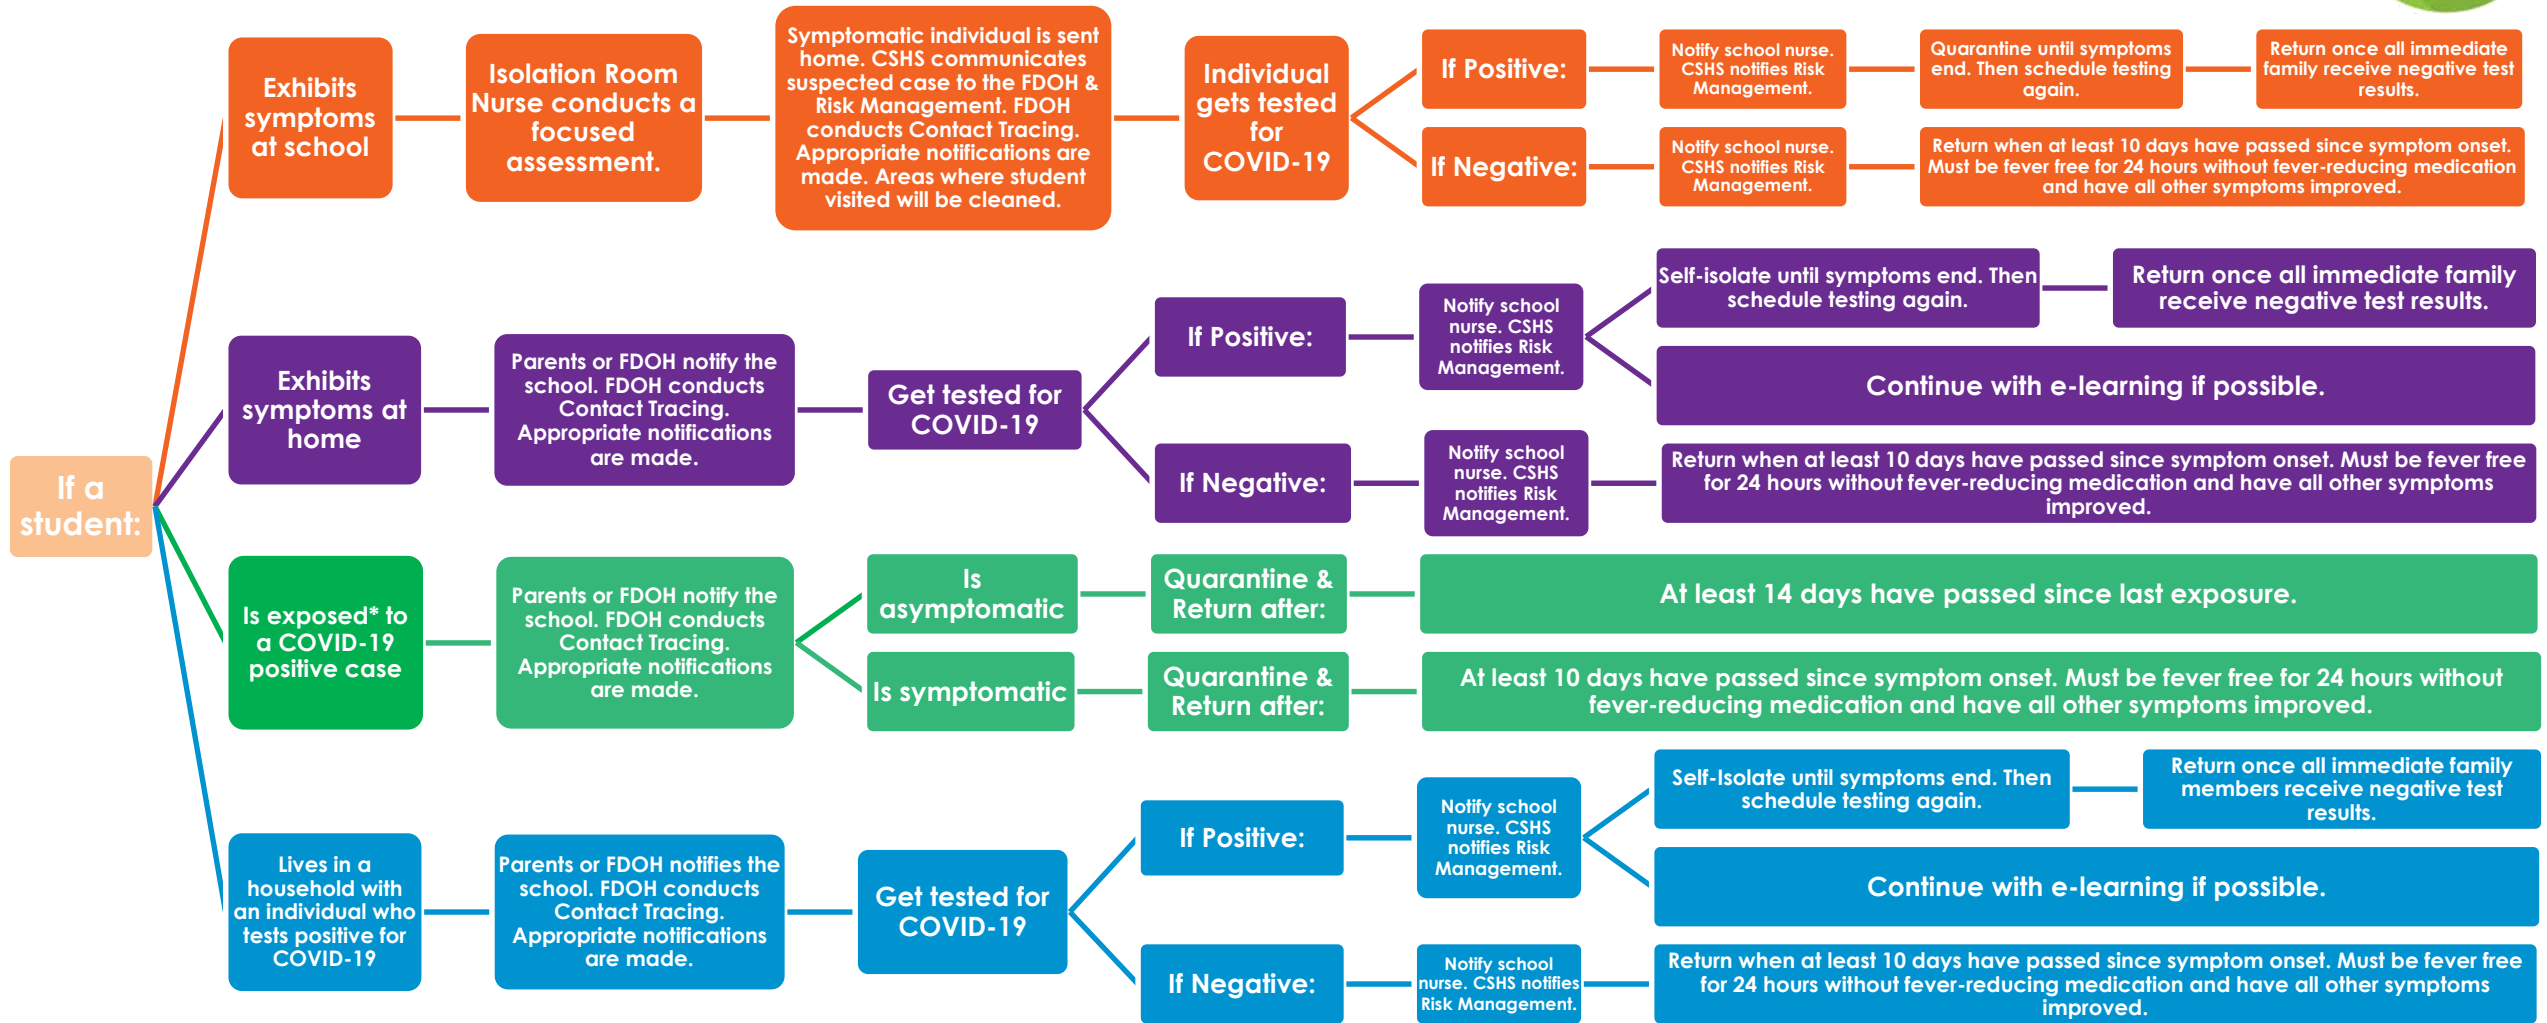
If a student:

Exhibits symptoms at school

Isolation Room Nurse conducts a focused assessment.

Symptomatic individual is sent home. CSHS communicates suspected case to the FDOH & Risk Management. FDOH conducts Contact Tracing. Appropriate notifications are made. Areas where student visited will be cleaned.

Individual gets tested for COVID-19

If Positive:

Notify school nurse. CSHS notifies Risk Management.

Quarantine until symptoms end. Then schedule testing again.

Return once all immediate family receive negative test results.

If Negative:

Notify school nurse. CSHS notifies Risk Management.

Return when at least 10 days have passed since symptom onset. Must be fever free for 24 hours without fever-reducing medication and have all other symptoms improved.

Exhibits symptoms at home

Parents or FDOH notify the school. FDOH conducts Contact Tracing. Appropriate notifications are made.

Get tested for COVID-19

If Positive:

Notify school nurse. CSHS notifies Risk Management.

Self-isolate until symptoms end. Then schedule testing again.

Return once all immediate family receive negative test results.

Continue with e-learning if possible.

If Negative:

Notify school nurse. CSHS notifies Risk Management.

Return when at least 10 days have passed since symptom onset. Must be fever free for 24 hours without fever-reducing medication and have all other symptoms improved.

Is exposed* to a COVID-19 positive case

Parents or FDOH notify the school. FDOH conducts Contact Tracing. Appropriate notifications are made.

Is asymptomatic

Quarantine & Return after:

At least 14 days have passed since last exposure.

Is symptomatic

Quarantine & Return after:

At least 10 days have passed since symptom onset. Must be fever free for 24 hours without fever-reducing medication and have all other symptoms improved.

Lives in a household with an individual who tests positive for COVID-19

Parents or FDOH notifies the school. FDOH conducts Contact Tracing. Appropriate notifications are made.

Get tested for COVID-19

If Positive:

Notify school nurse. CSHS notifies Risk Management.

Self-Isolate until symptoms end. Then schedule testing again.

Return once all immediate family members receive negative test results.

Continue with e-learning if possible.

If Negative:

Notify school nurse. CSHS notifies Risk Management.

Return when at least 10 days have passed since symptom onset. Must be fever free for 24 hours without fever-reducing medication and have all other symptoms improved.